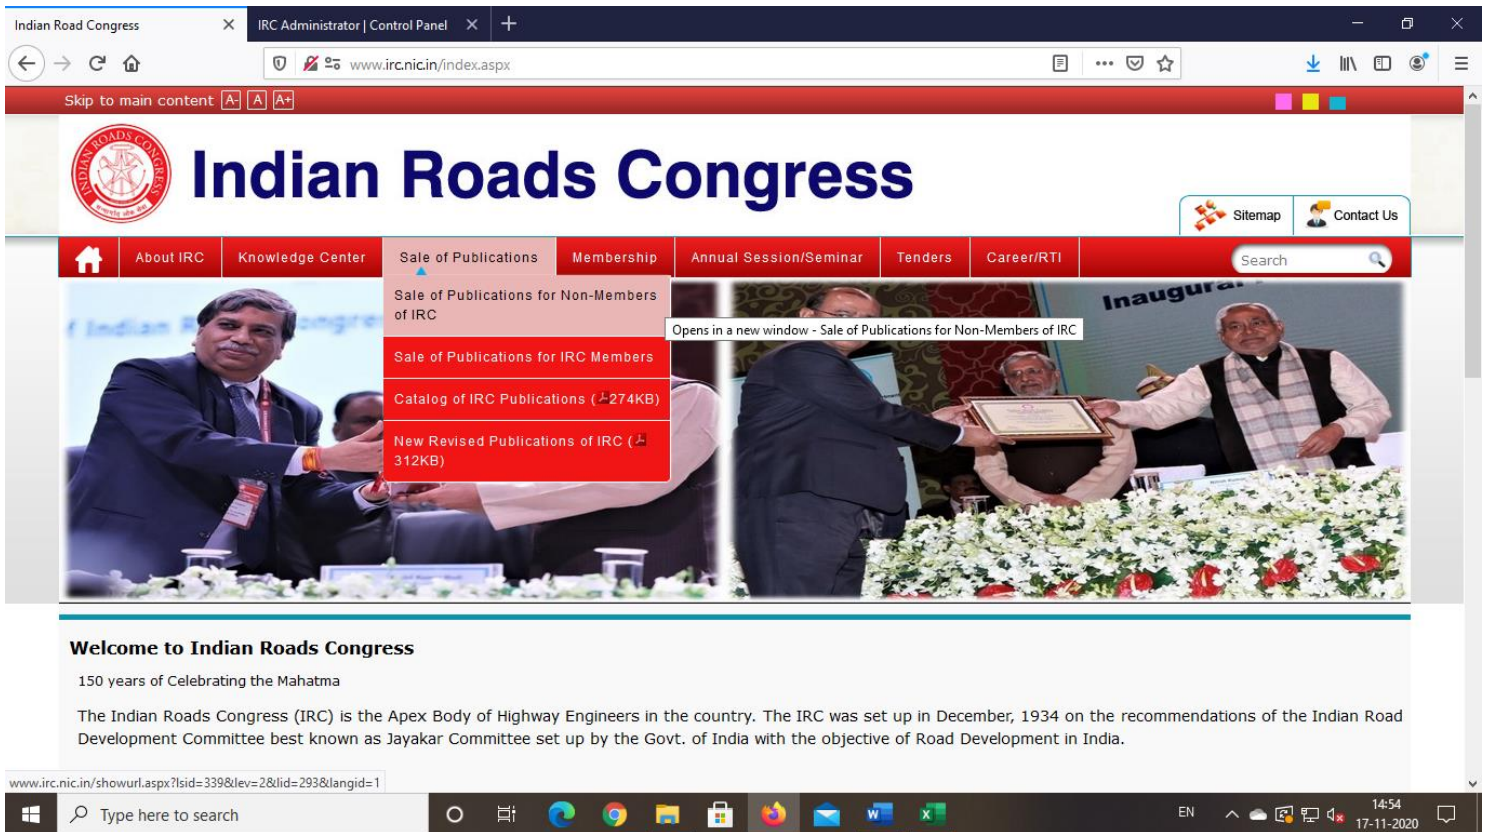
Indian Road Congress
IRC Administrator | Control Panel
www.irc.nic.in/index.aspx

Skip to main content A- A A+

Indian Roads Congress

Sitemap
Contact Us

About IRC
Knowledge Center
Sale of Publications
Membership
Annual Session/Seminar
Tenders
Career/RTI
Search

Sale of Publications for Non-Members of IRC
Sale of Publications for IRC Members
Catalog of IRC Publications (274KB)
New Revised Publications of IRC (312KB)

Opens in a new window - Sale of Publications for Non-Members of IRC

Inaugura

Welcome to Indian Roads Congress

150 years of Celebrating the Mahatma

The Indian Roads Congress (IRC) is the Apex Body of Highway Engineers in the country. The IRC was set up in December, 1934 on the recommendations of the Indian Road Development Committee best known as Jayakar Committee set up by the Govt. of India with the objective of Road Development in India.

www.irc.nic.in/showurl.aspx?lsid=339&lev=2&lid=293&langid=1

Type here to search
EN
14:54
17-11-2020